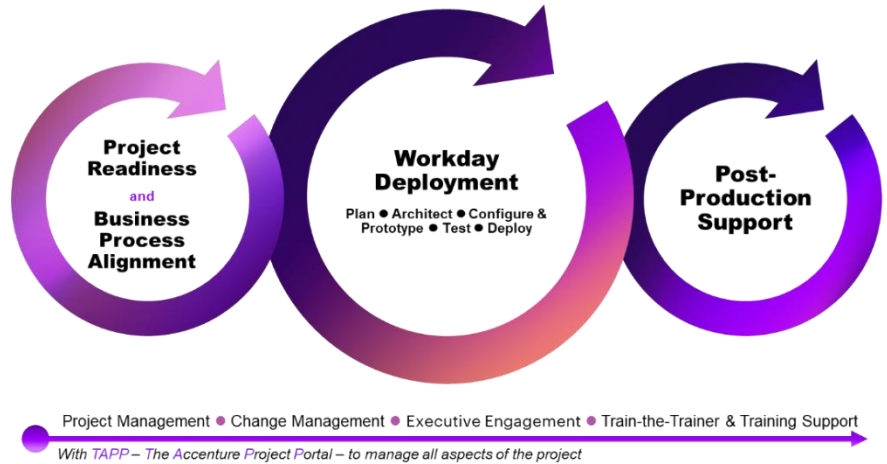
Project Readiness
and
Business Process Alignment

Workday Deployment
Plan ● Architect ● Configure & Prototype ● Test ● Deploy

Post-Production Support

Project Management ● Change Management ● Executive Engagement ● Train-the-Trainer & Training Support

With TAPP – The Accenture Project Portal – to manage all aspects of the project